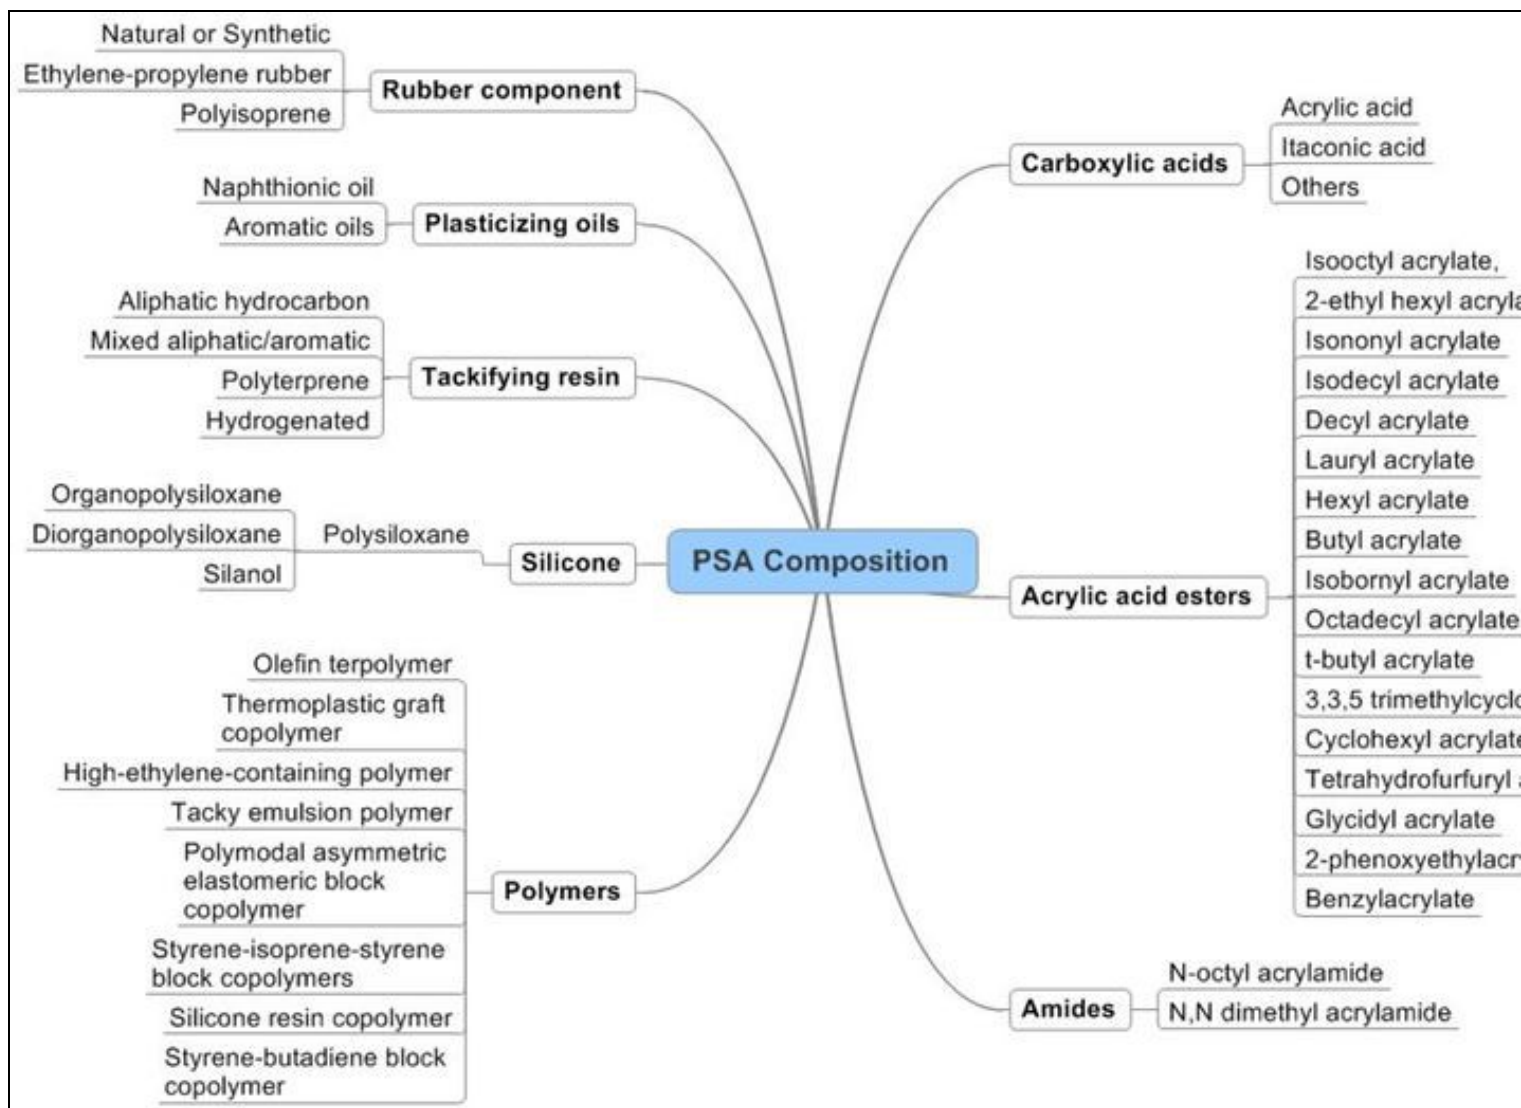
PSA Composition

Rubber component
Natural or Synthetic
Ethylene-propylene rubber
Polyisoprene

Plasticizing oils
Naphthionic oil
Aromatic oils

Tackifying resin
Aliphatic hydrocarbon
Mixed aliphatic/aromatic
Polyterprene
Hydrogenated

Silicone
Polysiloxane
Organopolysiloxane
Diorganopolysiloxane
Silanol

Polymers
Olefin terpolymer
Thermoplastic graft copolymer
High-ethylene-containing polymer
Tacky emulsion polymer
Polymodal asymmetric elastomeric block copolymer
Styrene-isoprene-styrene block copolymers
Silicone resin copolymer
Styrene-butadiene block copolymer

Carboxylic acids
Acrylic acid
Itaconic acid
Others

Acrylic acid esters
Isooctyl acrylate,
2-ethyl hexyl acryl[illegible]
Isononyl acrylate
Isodecyl acrylate
Decyl acrylate
Lauryl acrylate
Hexyl acrylate
Butyl acrylate
Isobornyl acrylate
Octadecyl acrylate
t-butyl acrylate
3,3,5 trimethylcycl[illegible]
Cyclohexyl acrylat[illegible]
Tetrahydrofurfuryl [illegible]
Glycidyl acrylate
2-phenoxyethylacr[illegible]
Benzylacrylate

Amides
N-octyl acrylamide
N,N dimethyl acrylamide